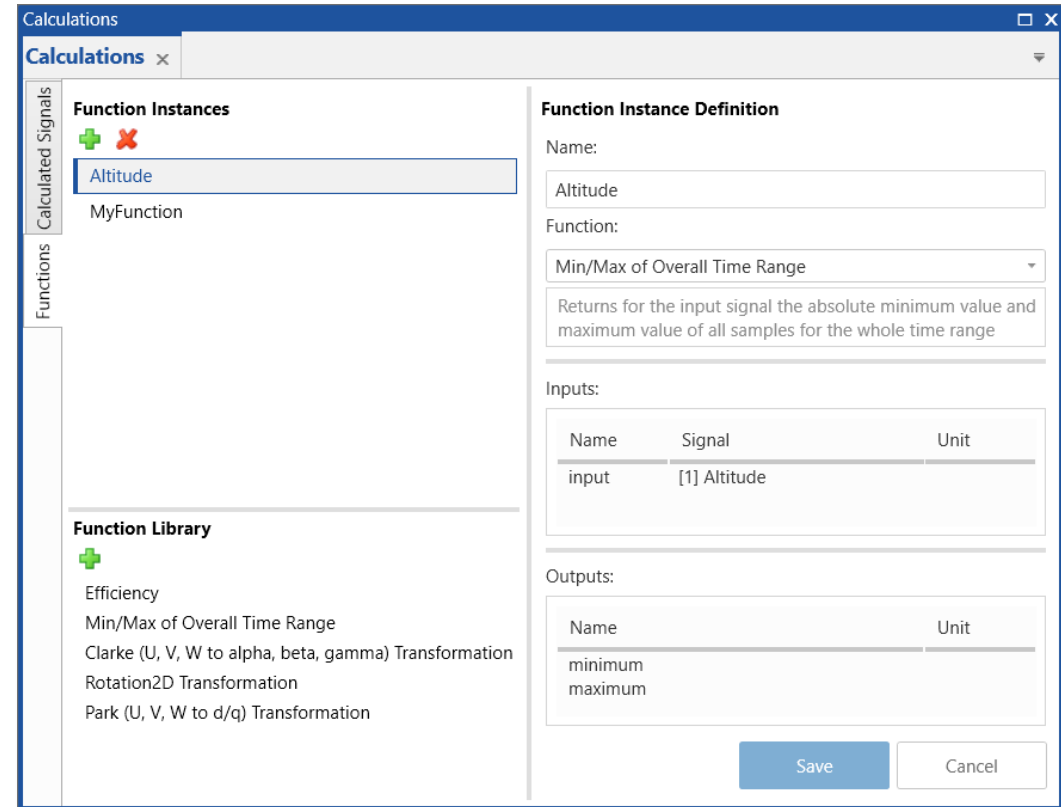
Calculations

Calculations ×

Calculated Signals

Functions

Function Instances

Altitude

MyFunction

Function Library

Efficiency

Min/Max of Overall Time Range

Clarke (U, V, W to alpha, beta, gamma) Transformation

Rotation2D Transformation

Park (U, V, W to d/q) Transformation

Function Instance Definition

Name:

Altitude

Function:

Min/Max of Overall Time Range

Returns for the input signal the absolute minimum value and maximum value of all samples for the whole time range

Inputs:

| Name | Signal | Unit |
|---|---|---|
| input | [1] Altitude | |

Outputs:

| Name | Unit |
|---|---|
| minimum | |
| maximum | |

Save

Cancel